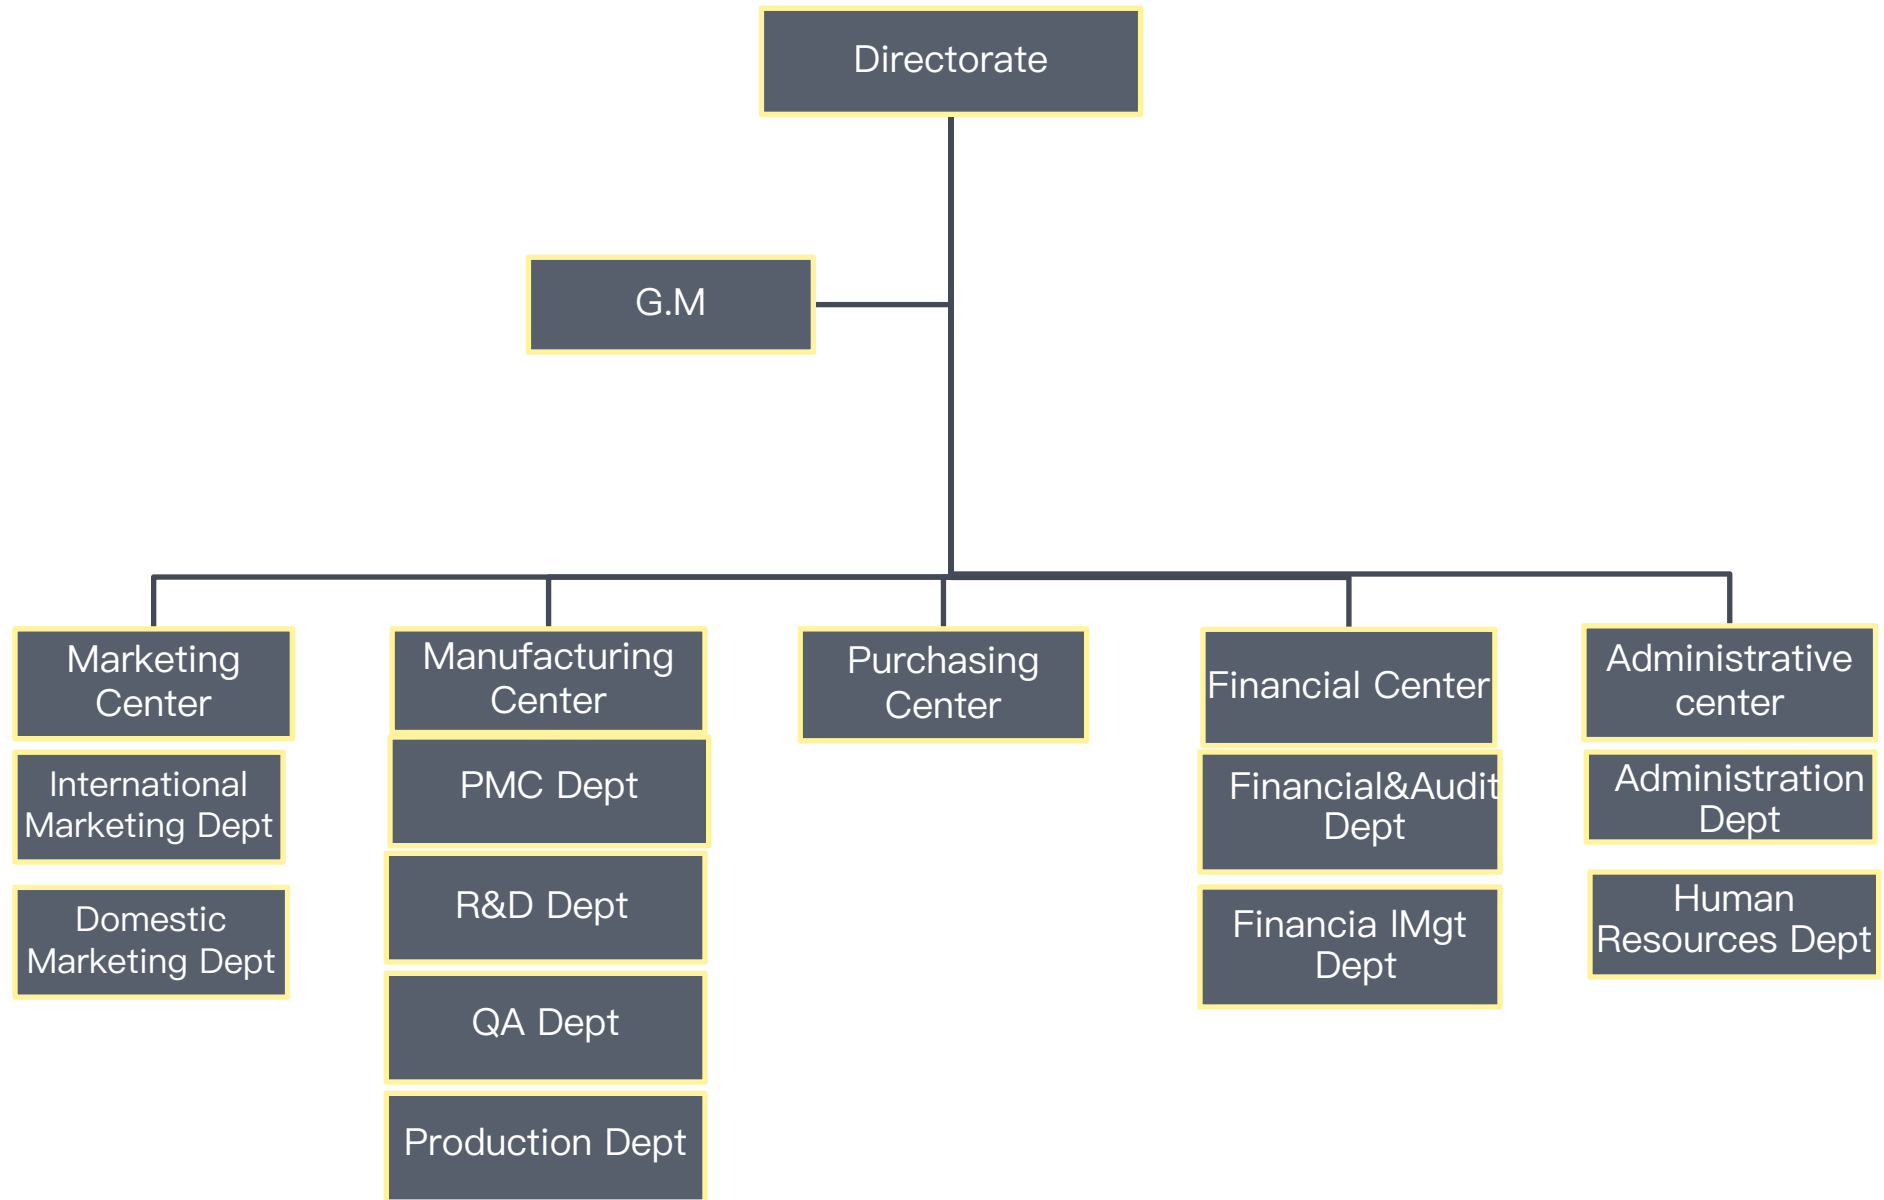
Directorate

G.M

Marketing Center

International Marketing Dept

Domestic Marketing Dept

Manufacturing Center

PMC Dept

R&D Dept

QA Dept

Production Dept

Purchasing Center

Financial Center

Financial&Audit Dept

Financia lMgt Dept

Administrative center

Administration Dept

Human Resources Dept